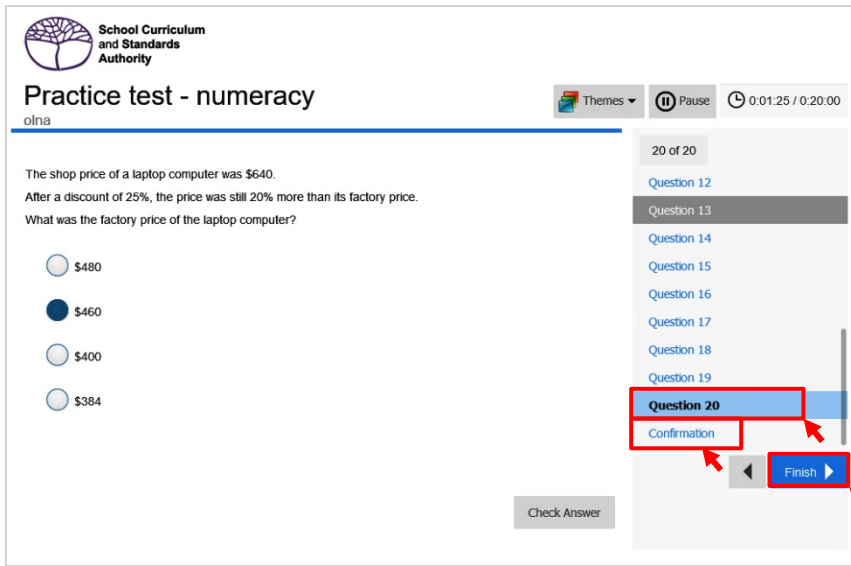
School Curriculum and Standards Authority

Practice test - numeracy
olna

Themes
Pause
0:01:25 / 0:20:00

The shop price of a laptop computer was $640.
After a discount of 25%, the price was still 20% more than its factory price.
What was the factory price of the laptop computer?

$480

$460

$400

$384

Check Answer

20 of 20
Question 12
Question 13
Question 14
Question 15
Question 16
Question 17
Question 18
Question 19
Question 20
Confirmation

Finish